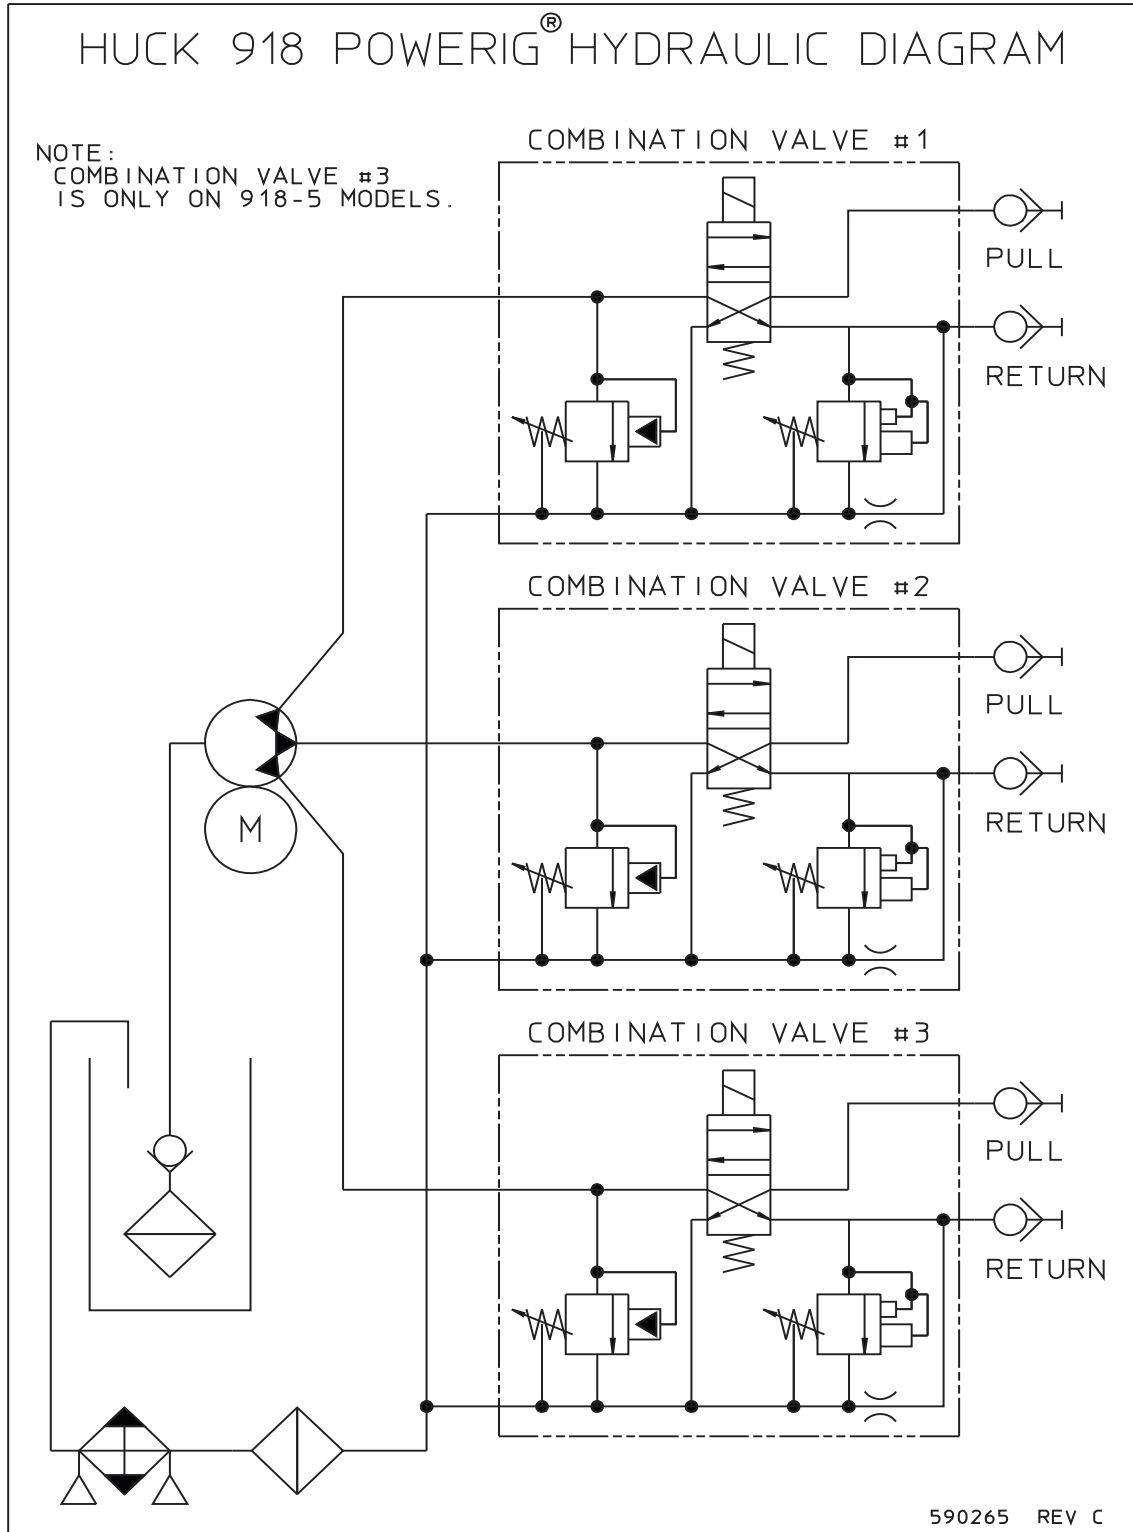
HUCK 918 POWERIG® HYDRAULIC DIAGRAM

NOTE:
COMBINATION VALVE #3
IS ONLY ON 918-5 MODELS.

COMBINATION VALVE #1

PULL

RETURN

COMBINATION VALVE #2

PULL

RETURN

M

COMBINATION VALVE #3

PULL

RETURN

590265 REV C